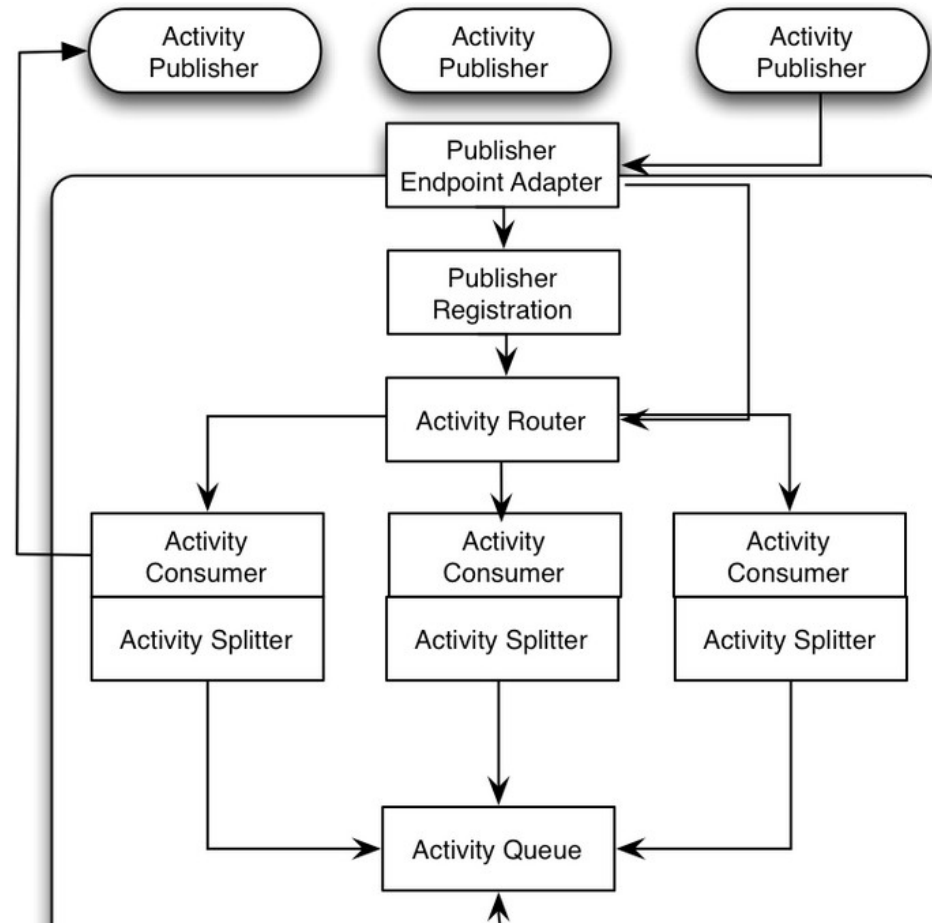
Activity Publisher

Activity Publisher

Activity Publisher

Publisher Endpoint Adapter

Publisher Registration

Activity Router

Activity Consumer

Activity Splitter

Activity Consumer

Activity Splitter

Activity Consumer

Activity Splitter

Activity Queue